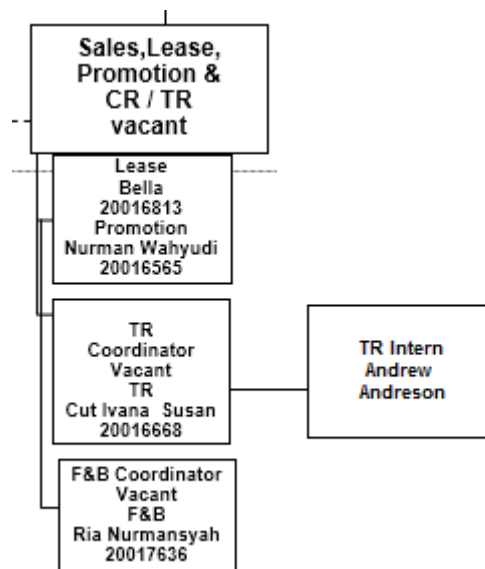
Sales,Lease, Promotion & CR / TR vacant

Lease
Bella
20016813
Promotion
Nurman Wahyudi
20016565

TR
Coordinator
Vacant
TR
Cut Ivana Susan
20016668

TR Intern
Andrew
Andreson

F&B Coordinator
Vacant
F&B
Ria Nurmansyah
20017636